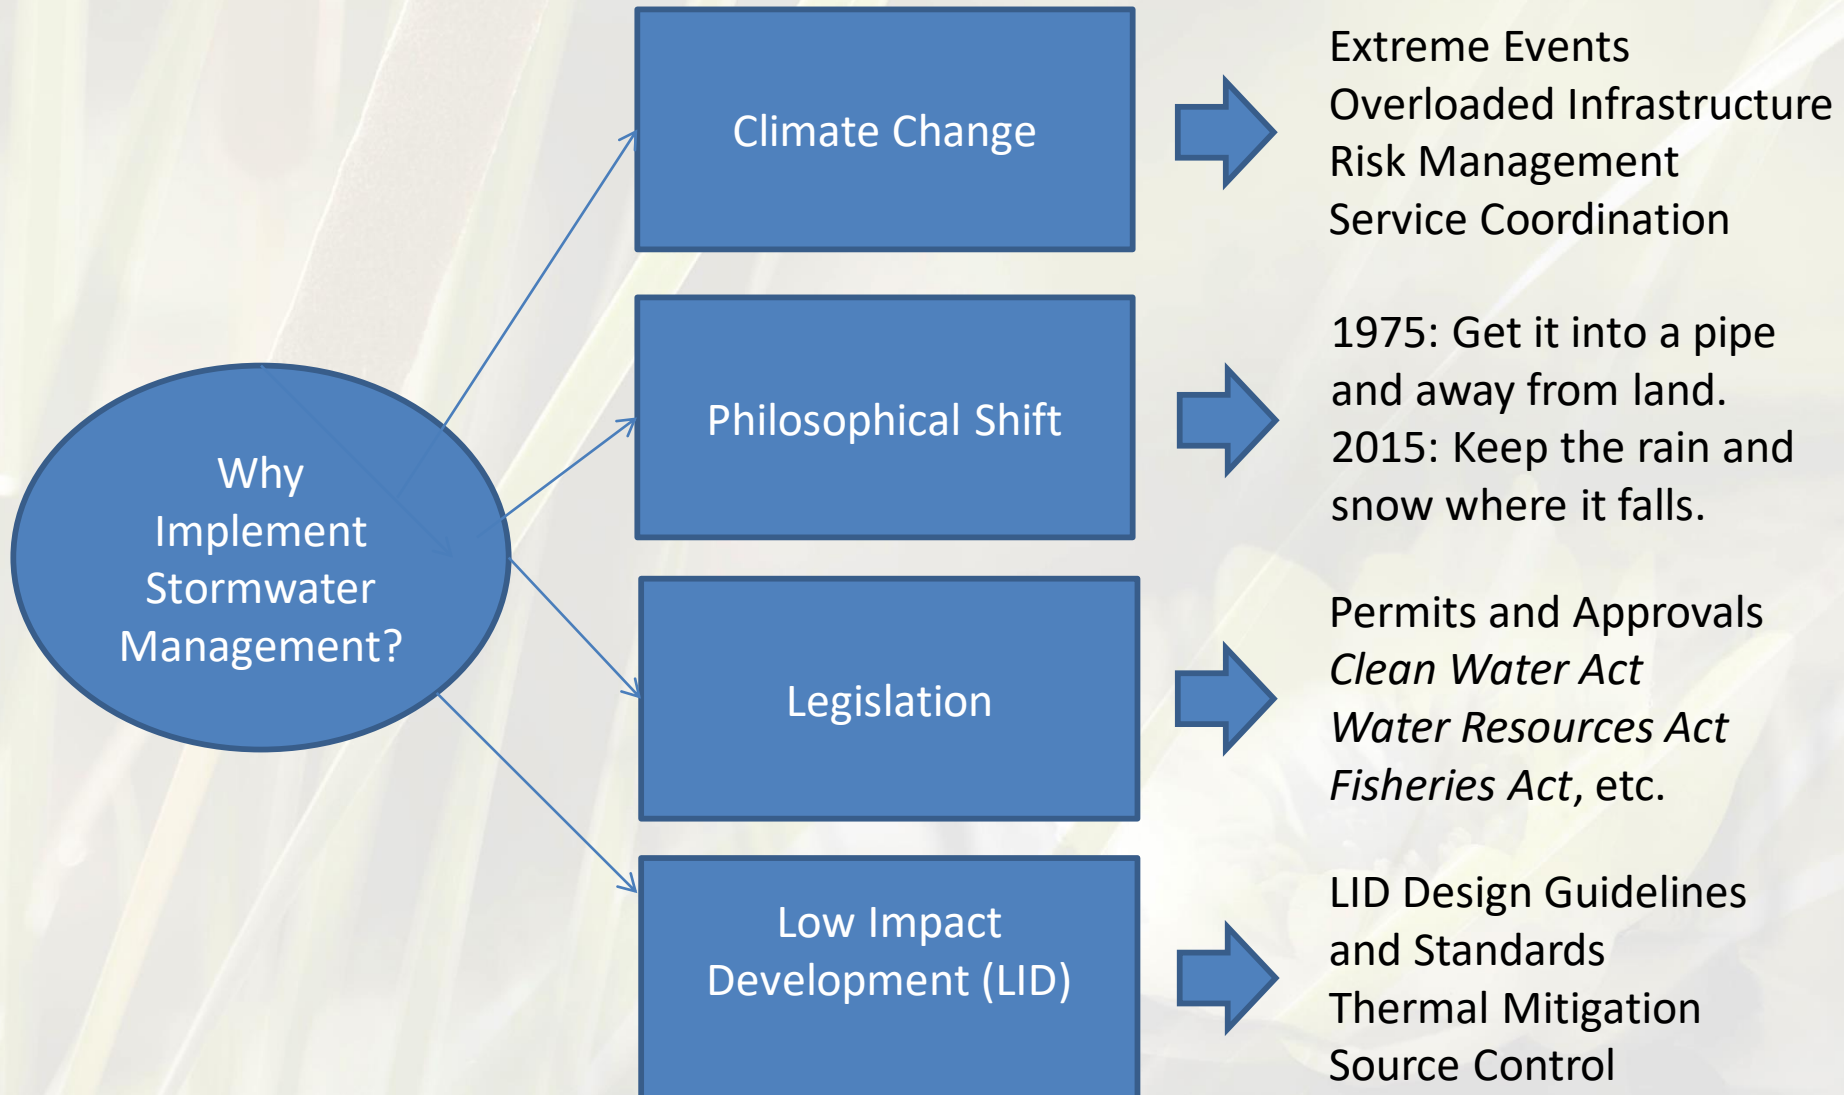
Why Implement Stormwater Management?

Climate Change

Extreme Events
Overloaded Infrastructure
Risk Management
Service Coordination

Philosophical Shift

1975: Get it into a pipe and away from land.
2015: Keep the rain and snow where it falls.

Legislation

Permits and Approvals
*Clean Water Act*
*Water Resources Act*
*Fisheries Act*, etc.

Low Impact Development (LID)

LID Design Guidelines and Standards
Thermal Mitigation
Source Control